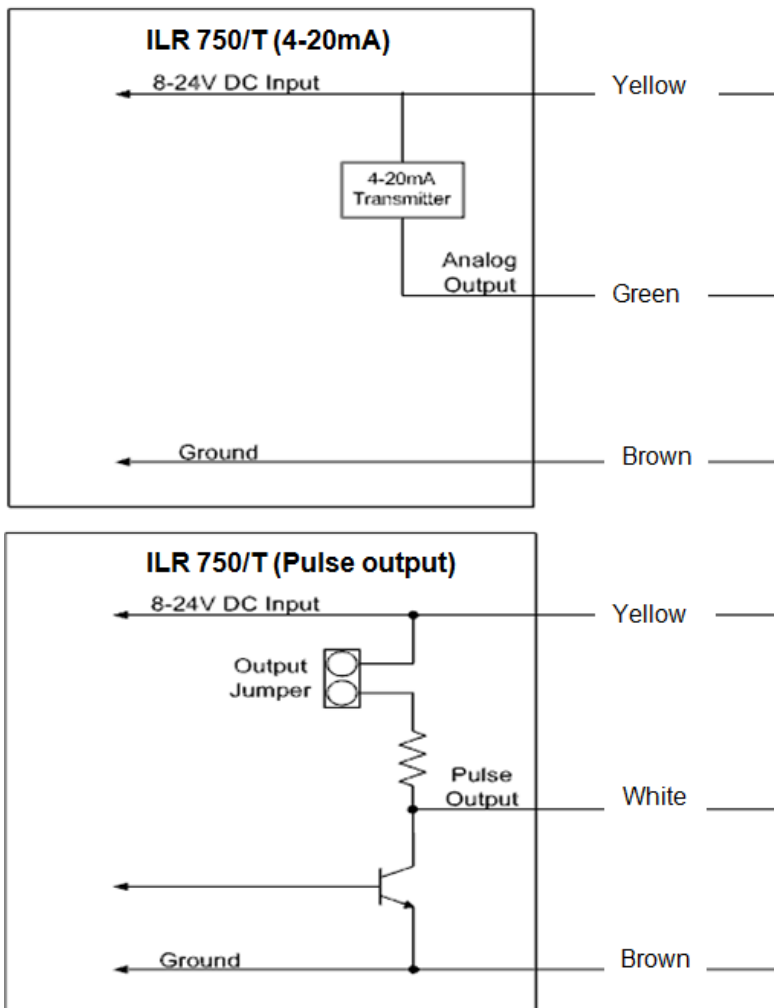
ILR 750/T (4-20mA)

8-24V DC Input

Yellow

4-20mA Transmitter

Analog Output

Green

Ground

Brown

ILR 750/T (Pulse output)

8-24V DC Input

Yellow

Output Jumper

Pulse Output

White

Ground

Brown